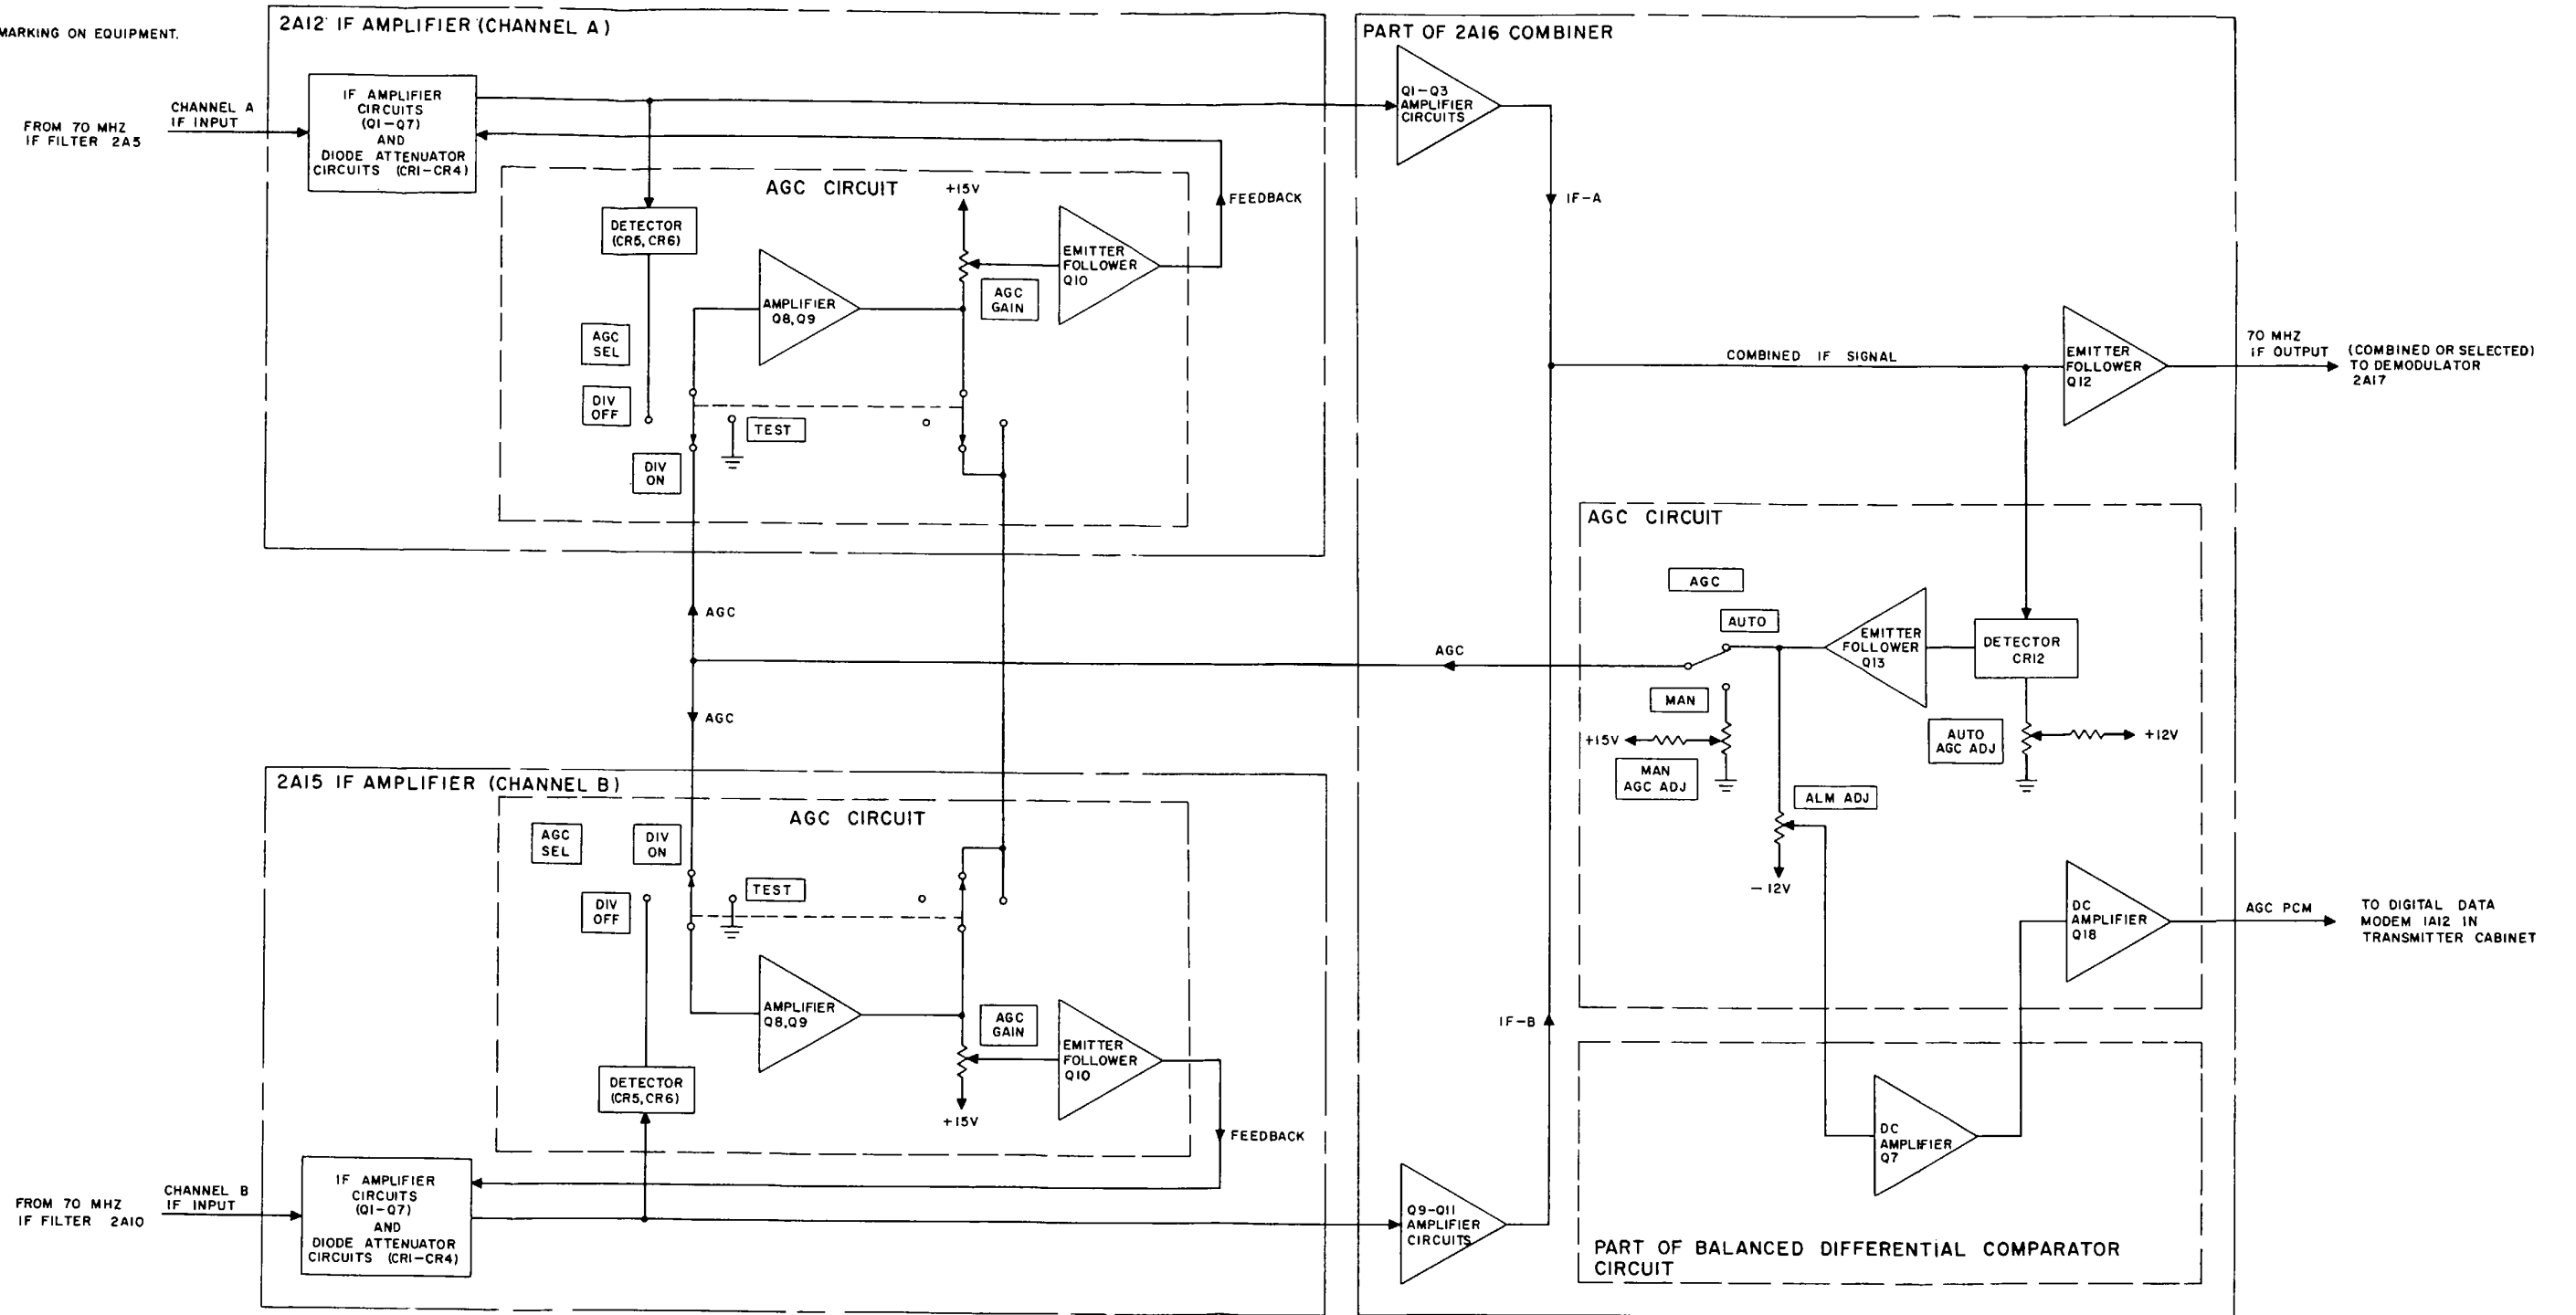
MARKING ON EQUIPMENT.

2A12 IF AMPLIFIER (CHANNEL A)

FROM 70 MHZ IF FILTER 2A5

CHANNEL A IF INPUT

IF AMPLIFIER CIRCUITS (Q1–Q7) AND DIODE ATTENUATOR CIRCUITS (CR1–CR4)

AGC CIRCUIT

DETECTOR (CR5, CR6)

+15V

EMITTER FOLLOWER Q10

FEEDBACK

AMPLIFIER Q8, Q9

AGC GAIN

AGC SEL

DIV OFF

TEST

DIV ON

AGC

AGC

2A15 IF AMPLIFIER (CHANNEL B)

AGC CIRCUIT

AGC SEL

DIV ON

TEST

DIV OFF

AMPLIFIER Q8, Q9

AGC GAIN

EMITTER FOLLOWER Q10

DETECTOR (CR5, CR6)

+15V

FEEDBACK

FROM 70 MHZ IF FILTER 2A10

CHANNEL B IF INPUT

IF AMPLIFIER CIRCUITS (Q1–Q7) AND DIODE ATTENUATOR CIRCUITS (CR1–CR4)

PART OF 2A16 COMBINER

Q1–Q3 AMPLIFIER CIRCUITS

IF–A

COMBINED IF SIGNAL

EMITTER FOLLOWER Q12

70 MHZ IF OUTPUT

(COMBINED OR SELECTED) TO DEMODULATOR 2A17

AGC CIRCUIT

AGC

AUTO

EMITTER FOLLOWER Q13

DETECTOR CR12

AGC

MAN

+15V

MAN AGC ADJ

AUTO AGC ADJ

+12V

ALM ADJ

– 12V

DC AMPLIFIER Q18

AGC PCM

TO DIGITAL DATA MODEM 1A12 IN TRANSMITTER CABINET

IF–B

DC AMPLIFIER Q7

Q9–Q11 AMPLIFIER CIRCUITS

PART OF BALANCED DIFFERENTIAL COMPARATOR CIRCUIT